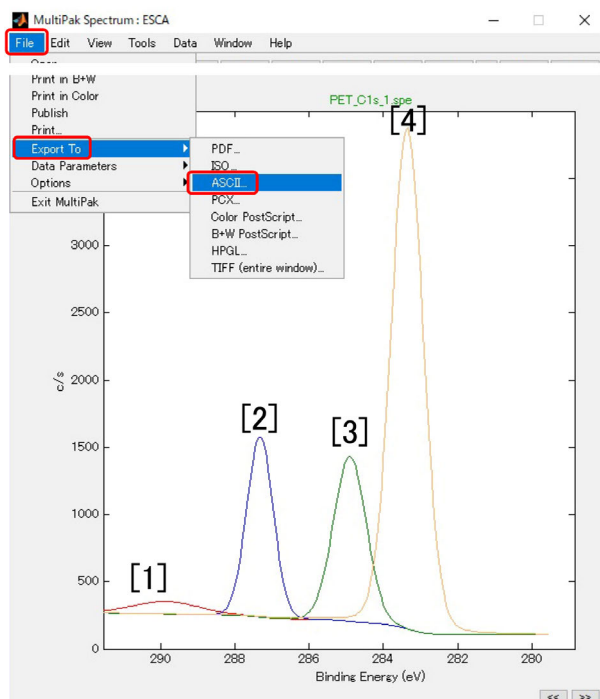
MultiPak Spectrum : ESCA

File Edit View Tools Data Window Help

Open...
Print in B+W
Print in Color
Publish
Print...
Export To
Data Parameters
Options
Exit MultiPak

PDF...
JSO...
ASCII...
PCX...
Color PostScript...
B+W PostScript...
HPGL...
TIFF (entire window)...

PET_C1s_1.spe

[4]
[2]
[3]
[1]

3000
2500
2000
1500
1000
500
0

c/s

290 288 286 284 282 280

Binding Energy (eV)

<< >>